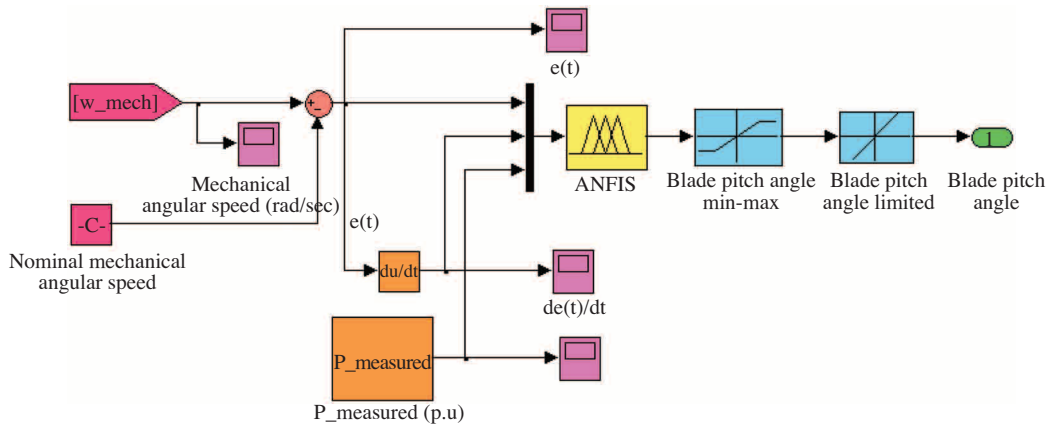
e(t)

[w_mech]

+ -

Mechanical angular speed (rad/sec)

-C-

Nominal mechanical angular speed

e(t)

du/dt

de(t)/dt

P_measured

P_measured (p.u)

ANFIS

Blade pitch angle min-max

Blade pitch angle limited

1

Blade pitch angle